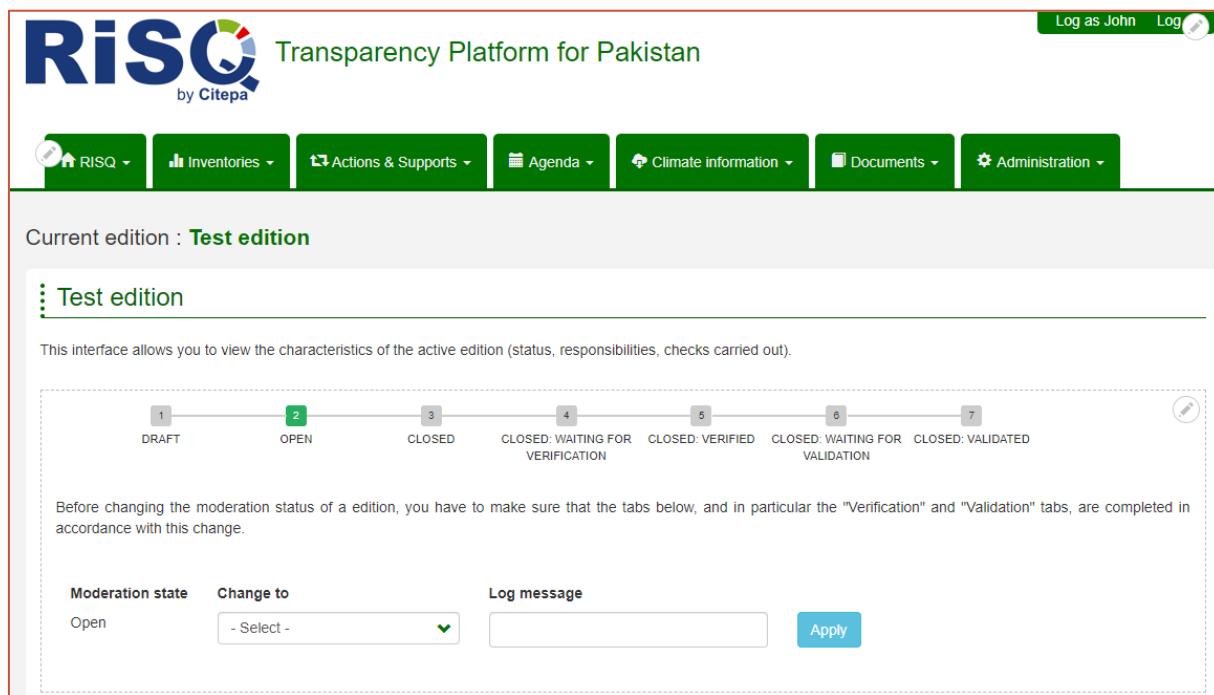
RiSQ by Citepa Transparency Platform for Pakistan

Log as John Log

RISQ Inventories Actions & Supports Agenda Climate information Documents Administration

Current edition : **Test edition**

Test edition

This interface allows you to view the characteristics of the active edition (status, responsibilities, checks carried out).

1 DRAFT
2 OPEN
3 CLOSED
4 CLOSED: WAITING FOR VERIFICATION
5 CLOSED: VERIFIED
6 CLOSED: WAITING FOR VALIDATION
7 CLOSED: VALIDATED

Before changing the moderation status of a edition, you have to make sure that the tabs below, and in particular the "Verification" and "Validation" tabs, are completed in accordance with this change.

| Moderation state | Change to | Log message |
|---|---|---|
| Open | - Select - | |

Apply